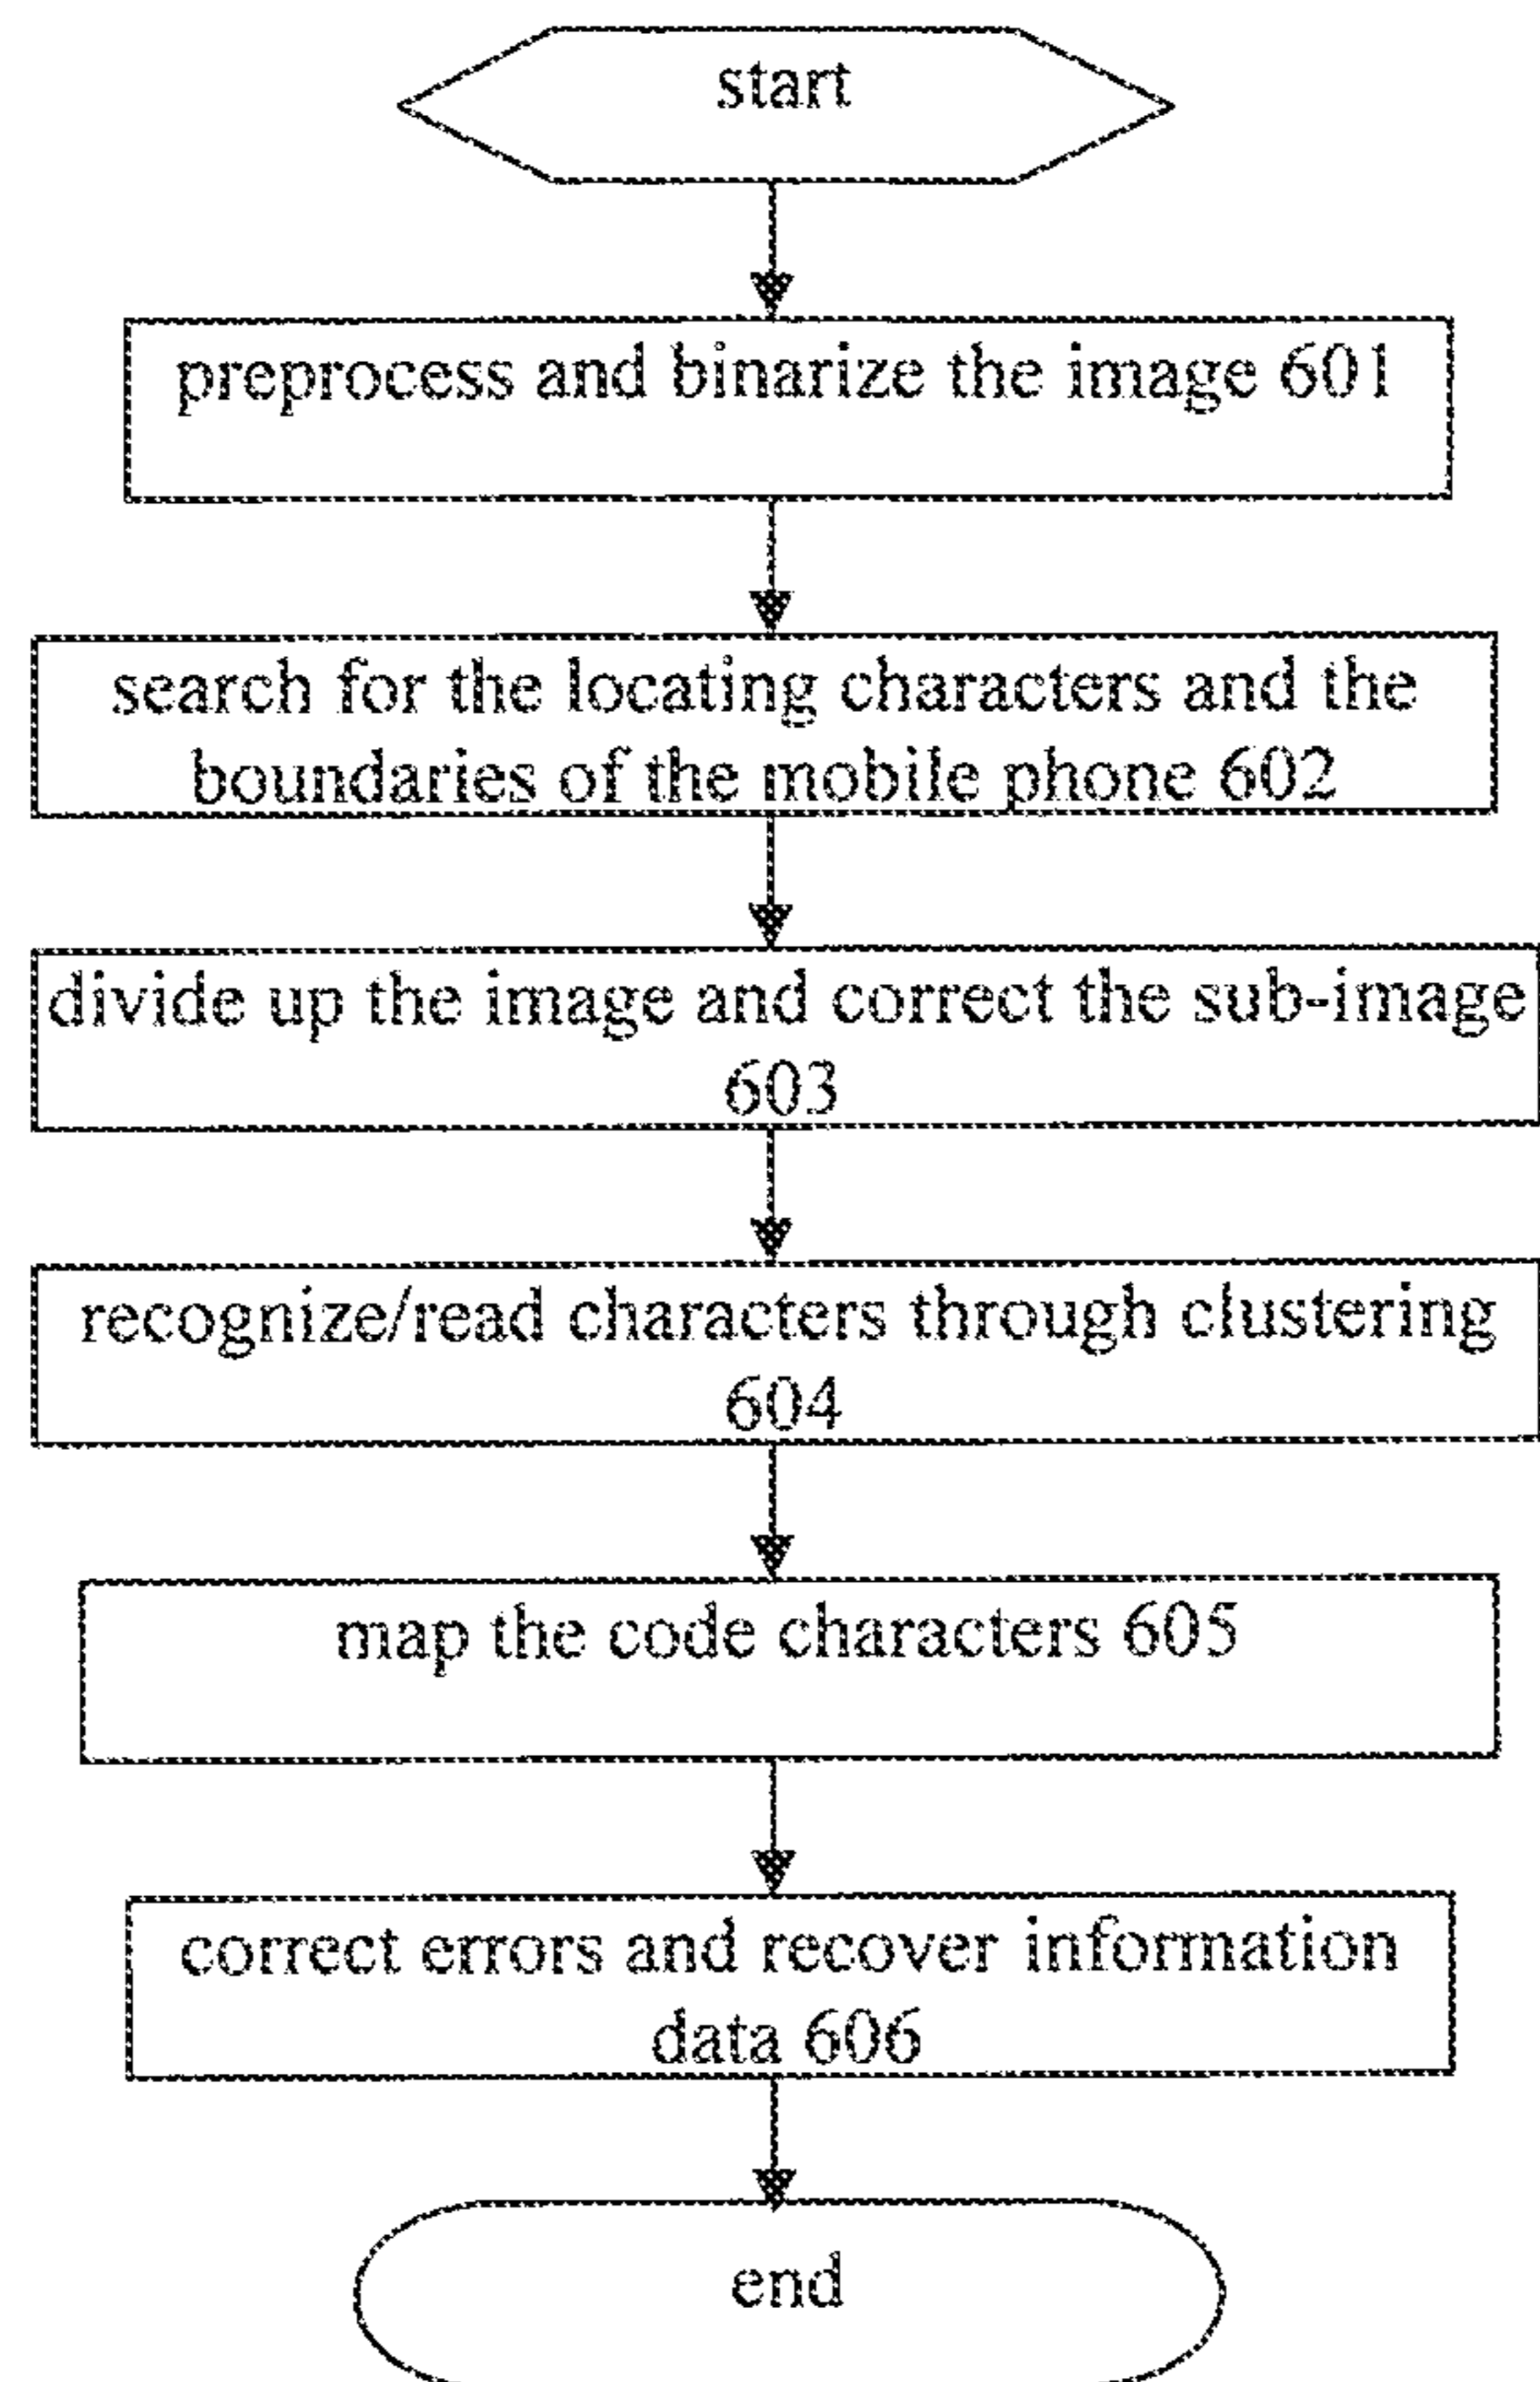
start

preprocess and binarize the image 601

search for the locating characters and the boundaries of the mobile phone 602

divide up the image and correct the sub-image 603

recognize/read characters through clustering 604

map the code characters 605

correct errors and recover information data 606

end